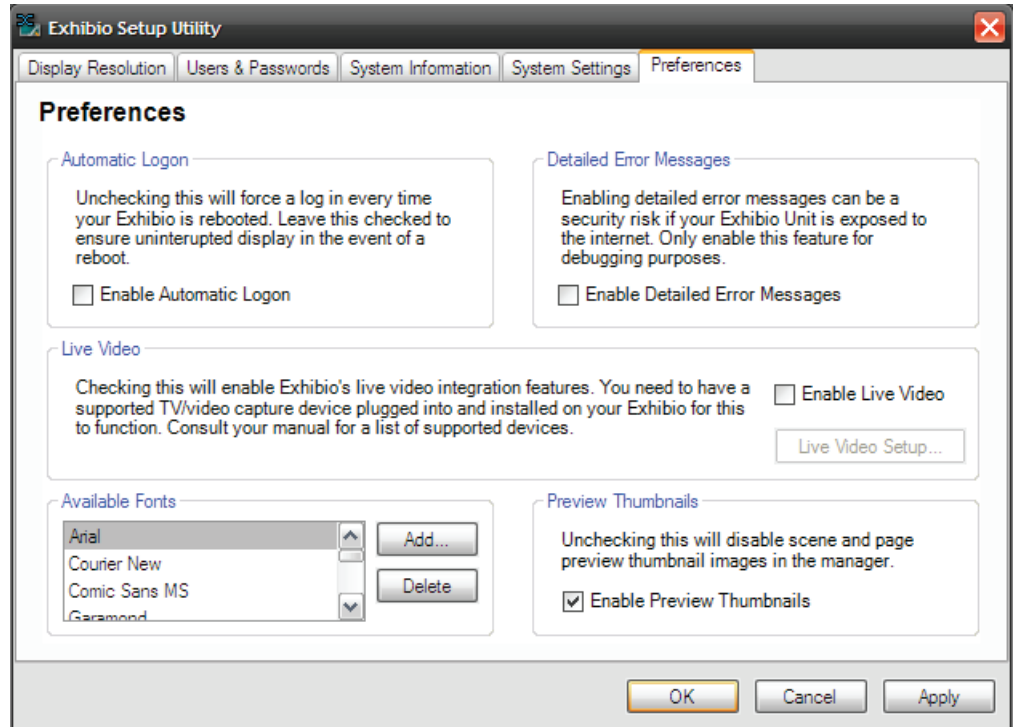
Exhibio Setup Utility

Display Resolution | Users & Passwords | System Information | System Settings | Preferences

Preferences

Automatic Logon

Unchecking this will force a log in every time your Exhibio is rebooted. Leave this checked to ensure uninterupted display in the event of a reboot.

Enable Automatic Logon

Detailed Error Messages

Enabling detailed error messages can be a security risk if your Exhibio Unit is exposed to the internet. Only enable this feature for debugging purposes.

Enable Detailed Error Messages

Live Video

Checking this will enable Exhibio's live video integration features. You need to have a supported TV/video capture device plugged into and installed on your Exhibio for this to function. Consult your manual for a list of supported devices.

Enable Live Video

Live Video Setup...

Available Fonts

Arial
Courier New
Comic Sans MS
Garamond

Add...

Delete

Preview Thumbnails

Unchecking this will disable scene and page preview thumbnail images in the manager.

Enable Preview Thumbnails

OK

Cancel

Apply